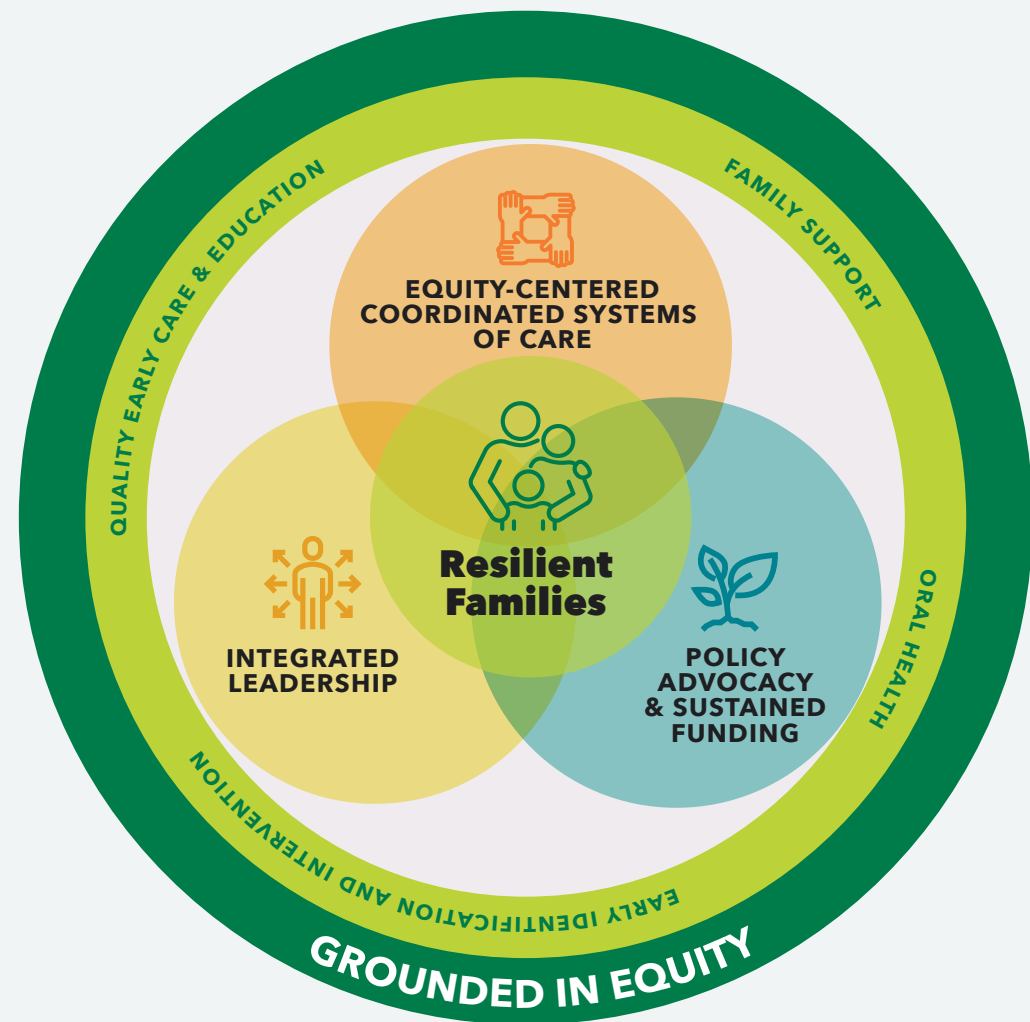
QUALITY EARLY CARE & EDUCATION

FAMILY SUPPORT

EQUITY-CENTERED COORDINATED SYSTEMS OF CARE

Resilient Families

INTEGRATED LEADERSHIP

POLICY ADVOCACY & SUSTAINED FUNDING

ORAL HEALTH

EARLY IDENTIFICATION AND INTERVENTION

GROUNDED IN EQUITY